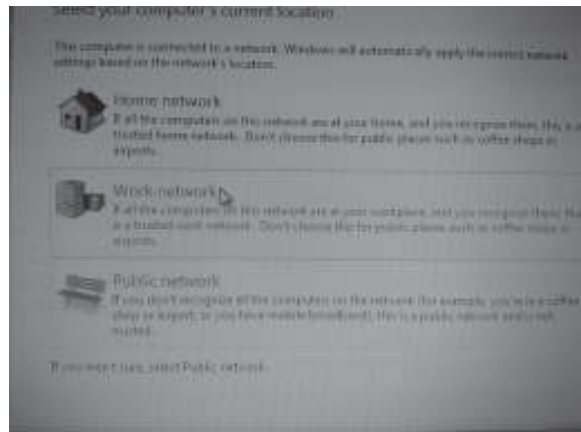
Select your computer's current location

This computer is connected to a network. Windows will automatically apply the correct network settings based on the network's location.

Home network
If all the computers on this network are at your home, and you recognize them, this is a trusted home network. Don't choose this for public places such as coffee shops or airports.

Work network
If all the computers on this network are at your workplace, and you recognize them, this is a trusted work network. Don't choose this for public places such as coffee shops or airports.

Public network
If you don't recognize all the computers on the network (for example, you're in a coffee shop or airport, or you have mobile broadband), this is a public network and is not trusted.

If you aren't sure, select Public network.